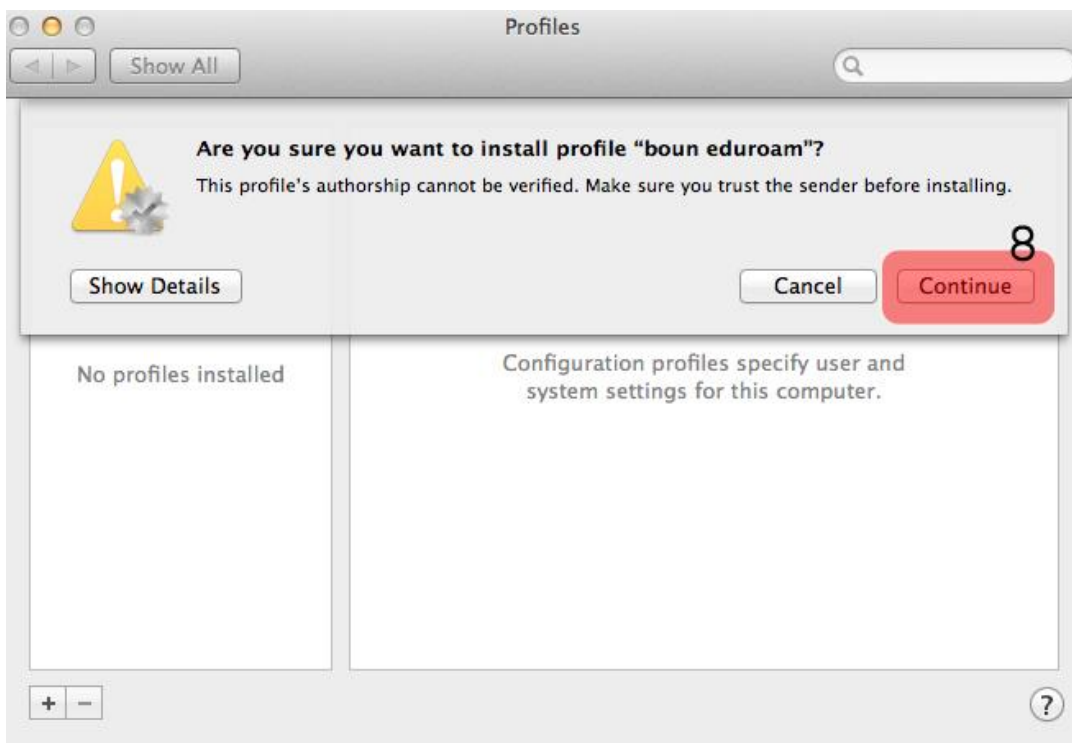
Profiles

Show All

Are you sure you want to install profile "boun eduroam"?

This profile's authorship cannot be verified. Make sure you trust the sender before installing.

8

Show Details

Cancel

Continue

No profiles installed

Configuration profiles specify user and system settings for this computer.

+ −

?